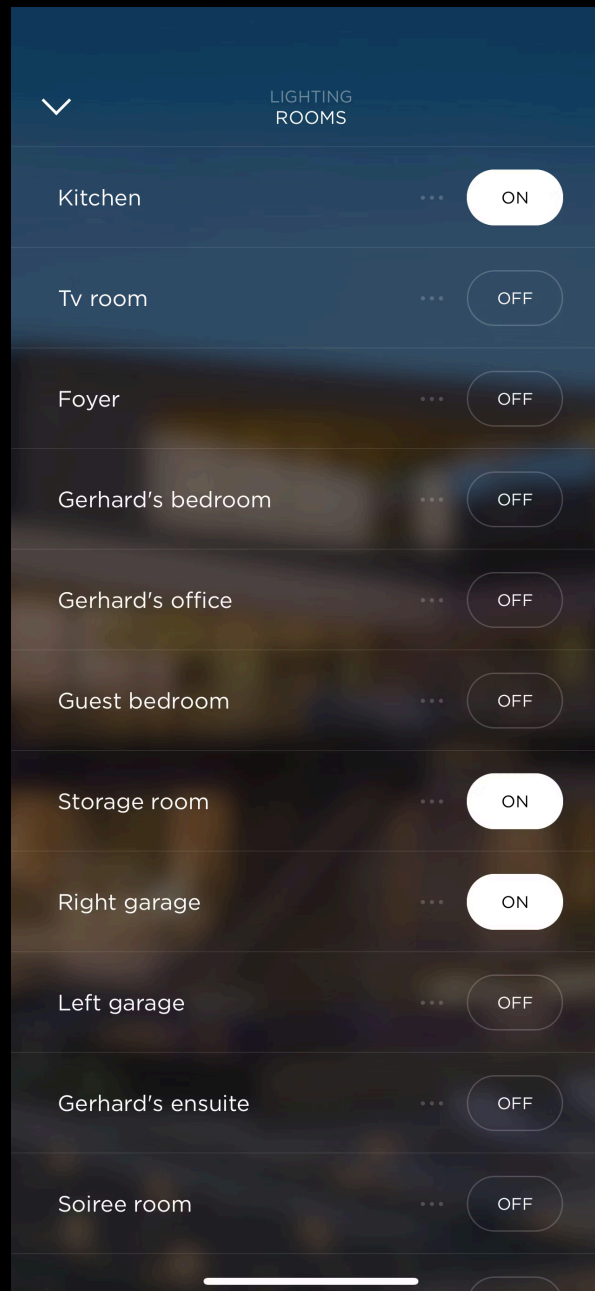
LIGHTING
ROOMS

Kitchen ON

Tv room OFF

Foyer OFF

Gerhard's bedroom OFF

Gerhard's office OFF

Guest bedroom OFF

Storage room ON

Right garage ON

Left garage OFF

Gerhard's ensuite OFF

Soiree room OFF